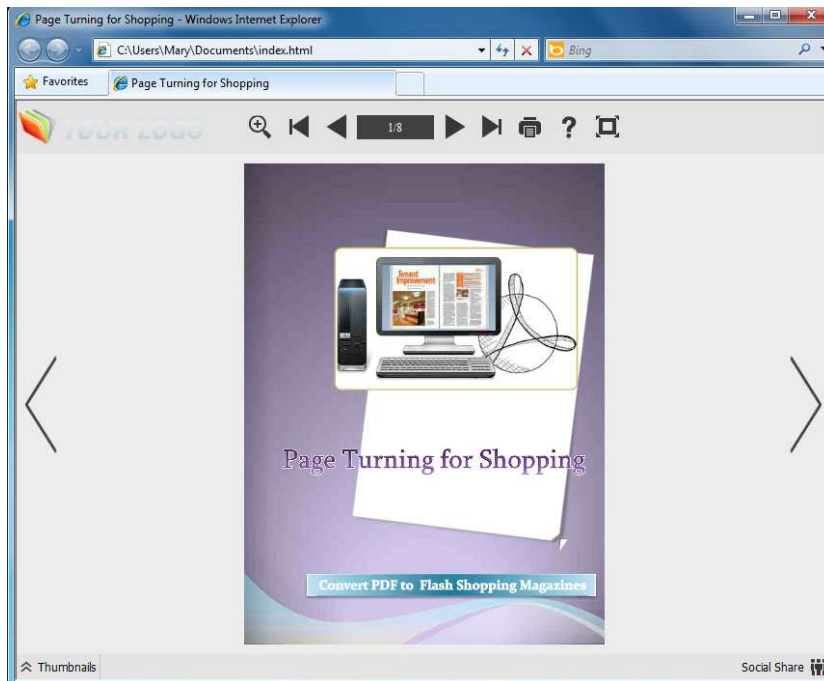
Page Turning for Shopping - Windows Internet Explorer

C:\Users\Mary\Documents\index.html

Bing

Favorites

Page Turning for Shopping

YOUR LOGO

1/8

Tenant Improvement

Page Turning for Shopping

Convert PDF to Flash Shopping Magazines

Thumbnails

Social Share